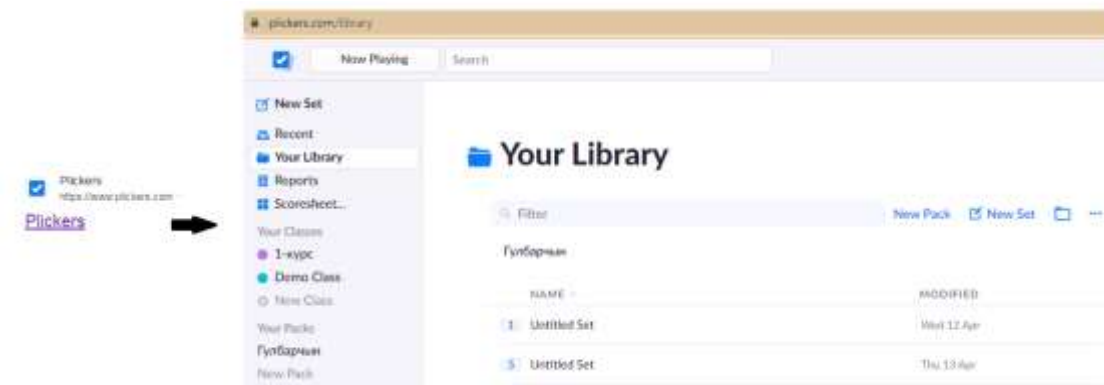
Plickers
https://www.plickers.com
Plickers

plickers.com/library

Now Playing
Search

New Set
Recent
Your Library
Reports
Scoresheet...
Your Classes
1-курс
Demo Class
New Class
Your Packs
Гулбарчын
New Pack

Your Library

Filter
New Pack
New Set
···

Гулбарчын

| NAME | MODIFIED |
|---|---|
| 1 Untitled Set | Wed 12 Apr |
| 5 Untitled Set | Thu 13 Apr |